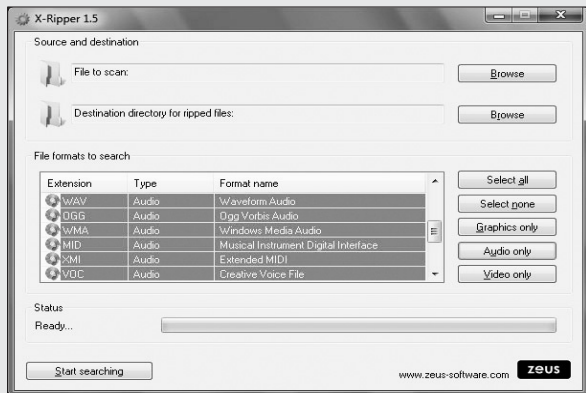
X-Ripper 1.5

Source and destination

File to scan:

Browse

Destination directory for ripped files:

Browse

File formats to search

| Extension | Type | Format name |
|---|---|---|
| WAV | Audio | Waveform Audio |
| OGG | Audio | Ogg Vorbis Audio |
| WMA | Audio | Windows Media Audio |
| MID | Audio | Musical Instrument Digital Interface |
| XMI | Audio | Extended MIDI |
| VOC | Audio | Creative Voice File |

Select all

Select none

Graphics only

Audio only

Video only

Status

Ready...

Start searching

www.zeus-software.com

zeus